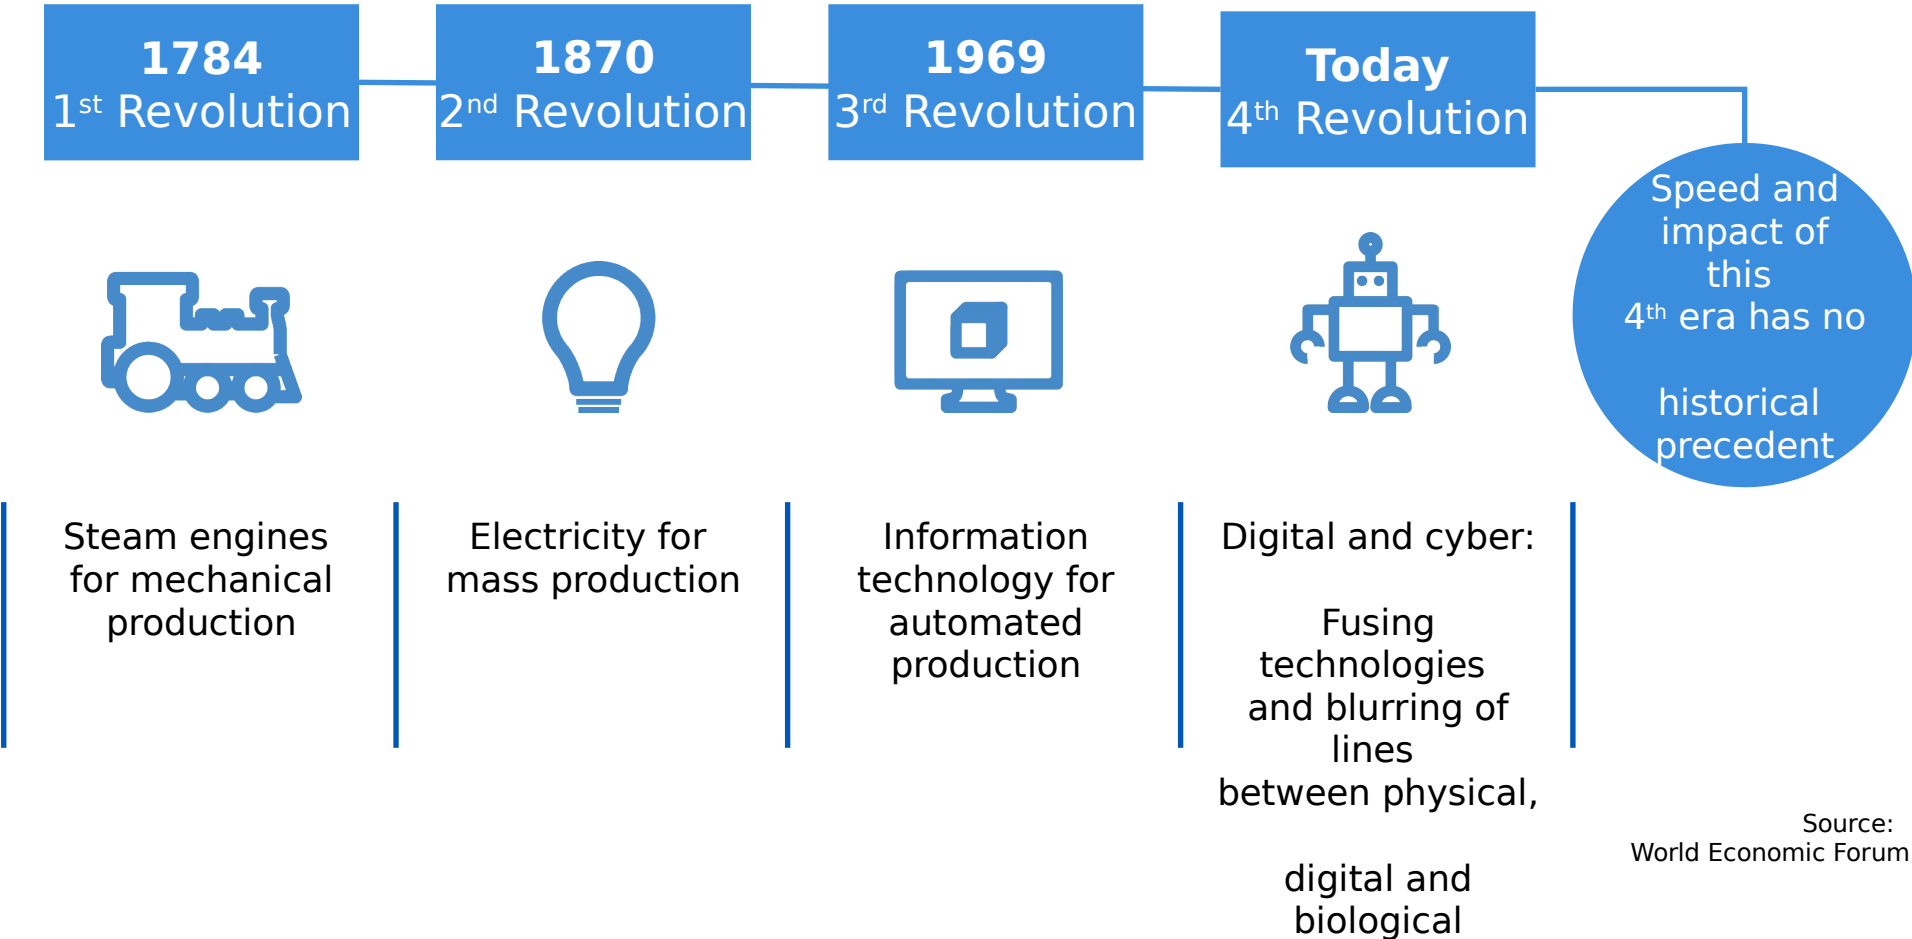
**1784**
1$^{st}$ Revolution

**1870**
2$^{nd}$ Revolution

**1969**
3$^{rd}$ Revolution

**Today**
4$^{th}$ Revolution

Speed and impact of this 4$^{th}$ era has no

historical precedent

Steam engines for mechanical production

Electricity for mass production

Information technology for automated production

Digital and cyber:

Fusing technologies and blurring of lines between physical,

digital and biological

Source:
World Economic Forum